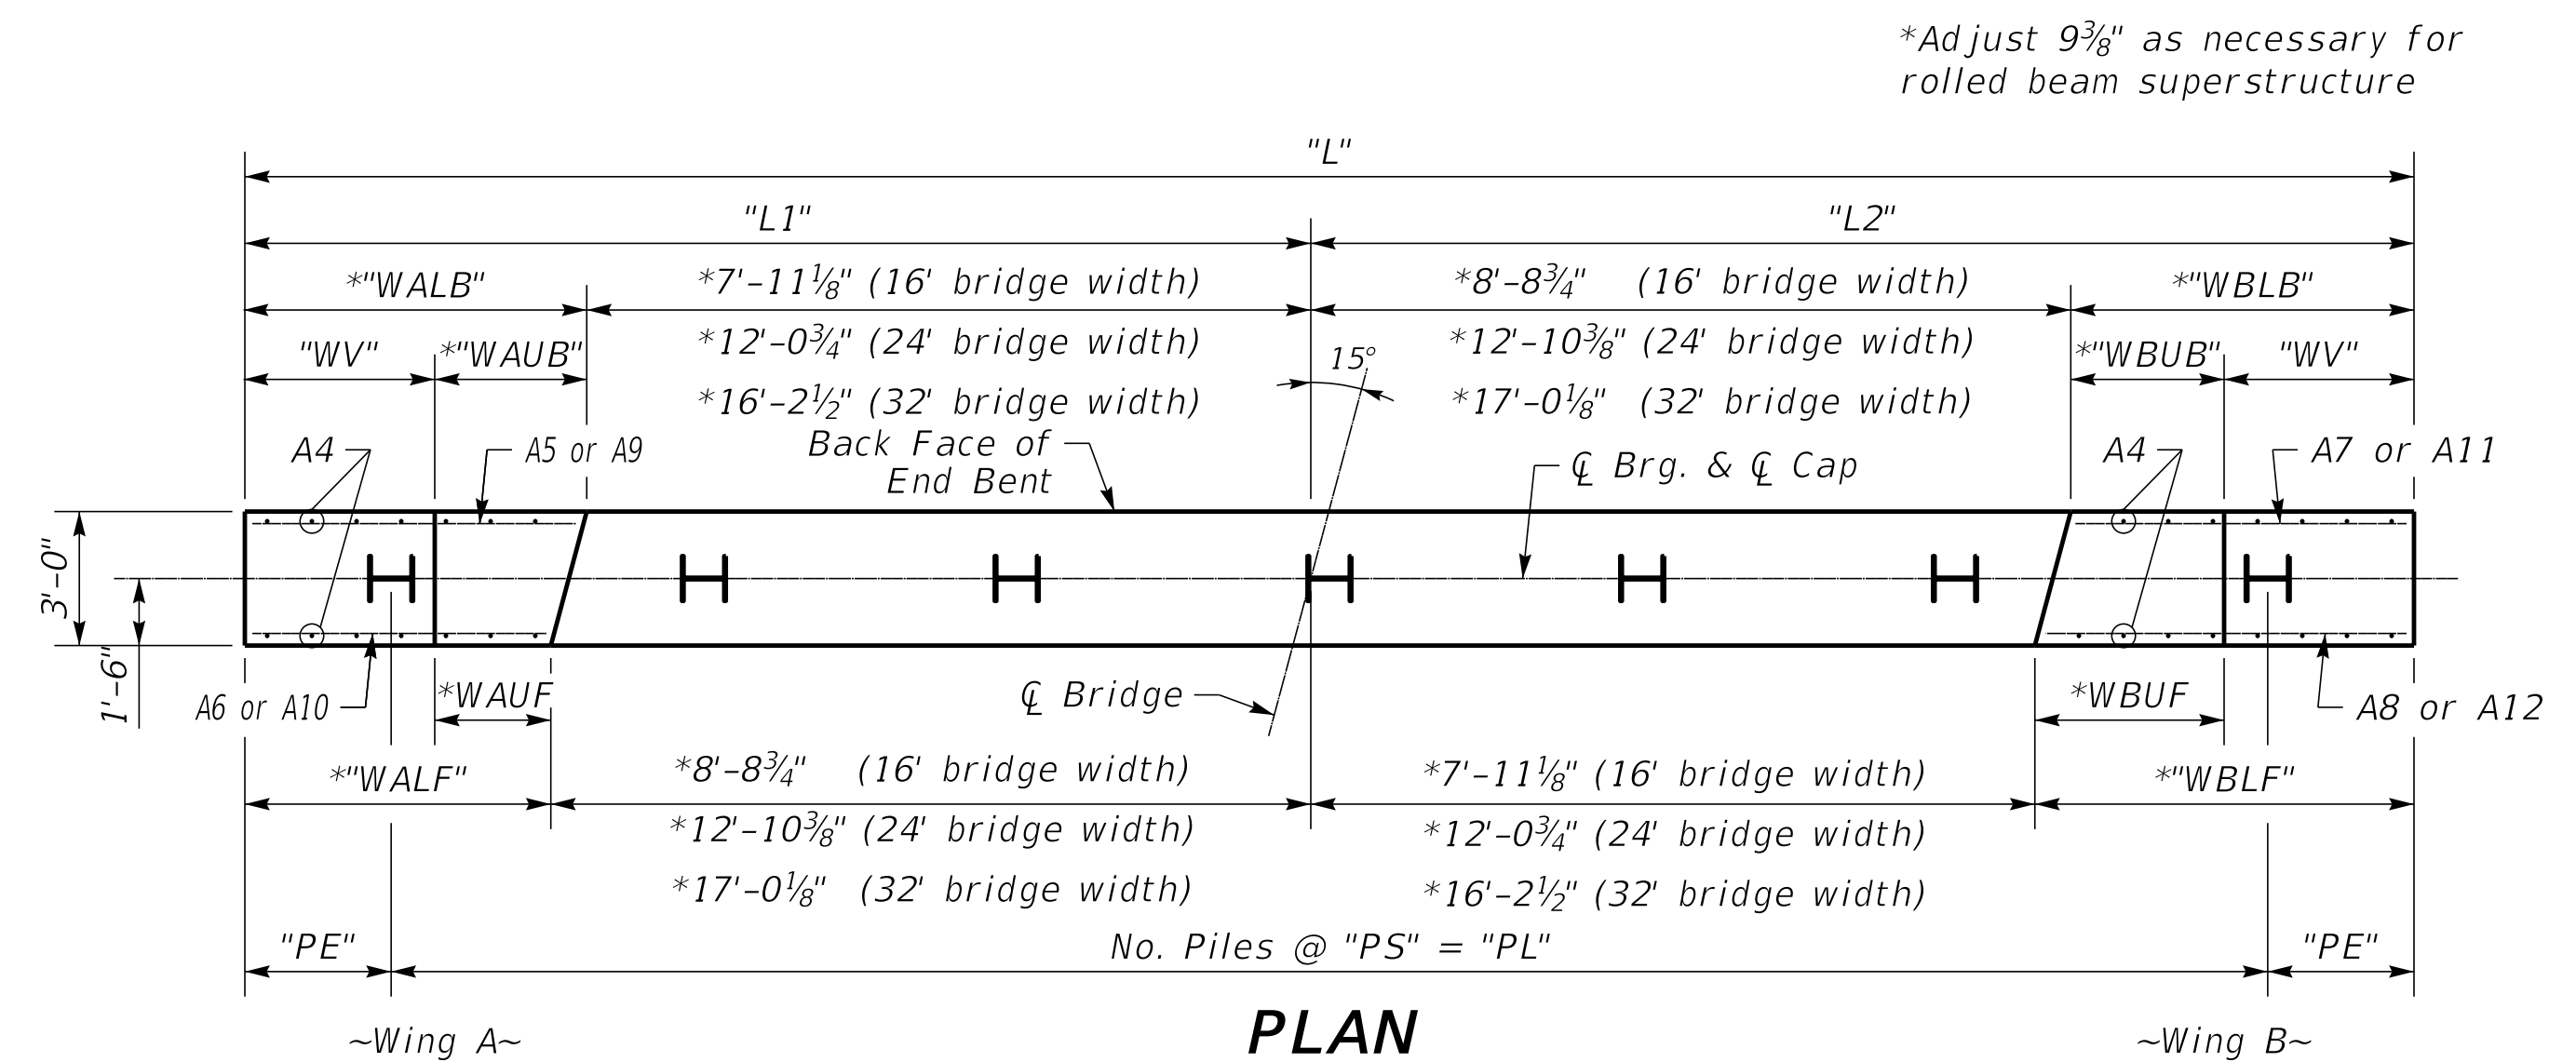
*Adjust 9⅜" as necessary for rolled beam superstructure

"L"

"L1"

"L2"

*"WALB"

*7'-11⅛" (16' bridge width)
*12'-0¾" (24' bridge width)
*16'-2½" (32' bridge width)

*8'-8¾" (16' bridge width)
*12'-10⅜" (24' bridge width)
*17'-0⅛" (32' bridge width)

*"WBLB"

"WV"

*"WAUB"

15°

*"WBUB"

"WV"

A4

A5 or A9

Back Face of End Bent

℄ Brg. & ℄ Cap

A4

A7 or A11

3'-0"

1'-6"

A6 or A10

*WAUF

℄ Bridge

*WBUF

A8 or A12

*"WALF"

*8'-8¾" (16' bridge width)
*12'-10⅜" (24' bridge width)
*17'-0⅛" (32' bridge width)

*7'-11⅛" (16' bridge width)
*12'-0¾" (24' bridge width)
*16'-2½" (32' bridge width)

*"WBLF"

"PE"

No. Piles @ "PS" = "PL"

"PE"

~Wing A~

PLAN

~Wing B~